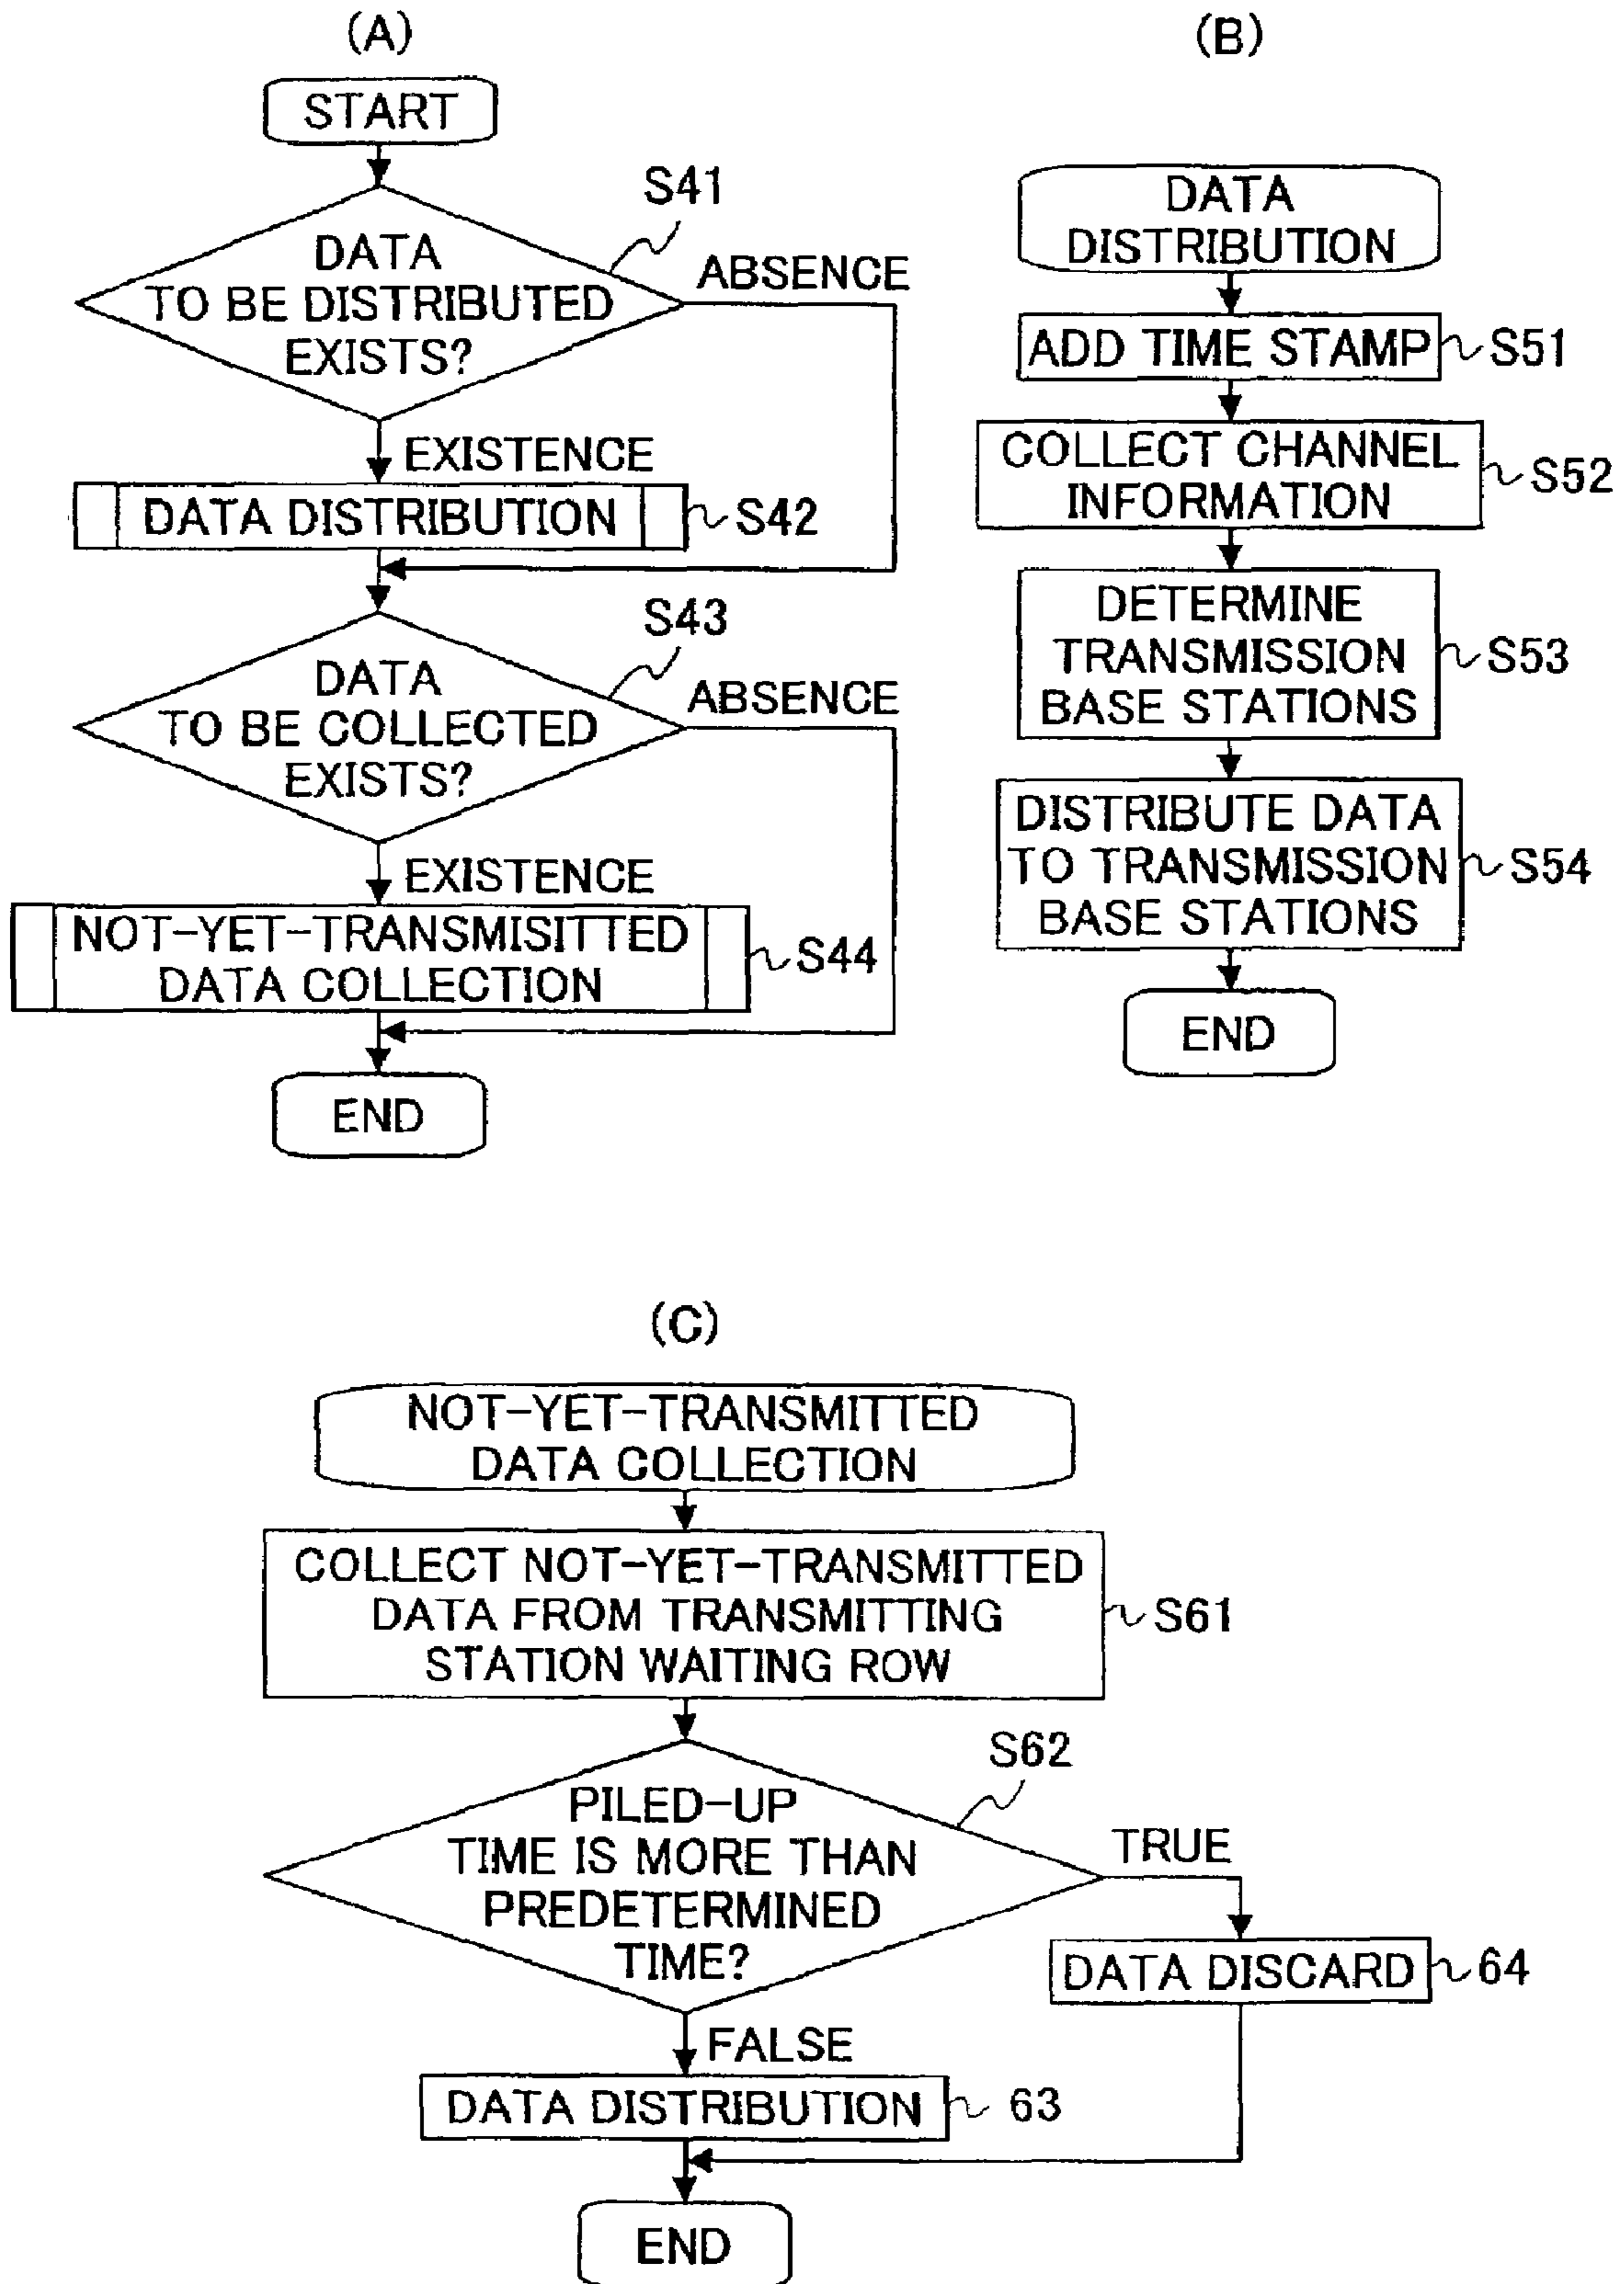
(A)

START

DATA TO BE DISTRIBUTED EXISTS?

S41

ABSENCE

EXISTENCE

DATA DISTRIBUTION

S42

DATA TO BE COLLECTED EXISTS?

S43

ABSENCE

EXISTENCE

NOT-YET-TRANSMISITTED DATA COLLECTION

S44

END

(B)

DATA DISTRIBUTION

ADD TIME STAMP

S51

COLLECT CHANNEL INFORMATION

S52

DETERMINE TRANSMISSION BASE STATIONS

S53

DISTRIBUTE DATA TO TRANSMISSION BASE STATIONS

S54

END

(C)

NOT-YET-TRANSMITTED DATA COLLECTION

COLLECT NOT-YET-TRANSMITTED DATA FROM TRANSMITTING STATION WAITING ROW

S61

PILED-UP TIME IS MORE THAN PREDETERMINED TIME?

S62

TRUE

DATA DISCARD

64

FALSE

DATA DISTRIBUTION

63

END